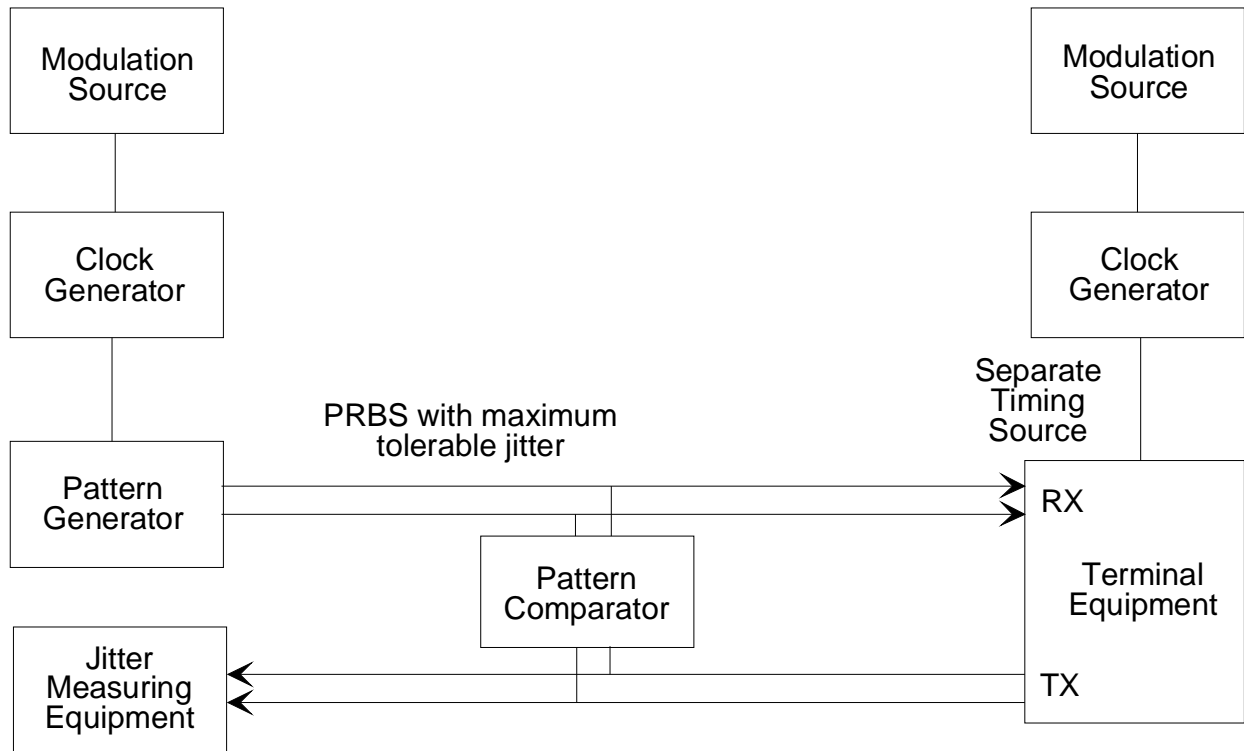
Modulation Source

Clock Generator

Pattern Generator

PRBS with maximum tolerable jitter

Modulation Source

Clock Generator

Separate Timing Source

RX

Terminal Equipment

TX

Pattern Comparator

Jitter Measuring Equipment